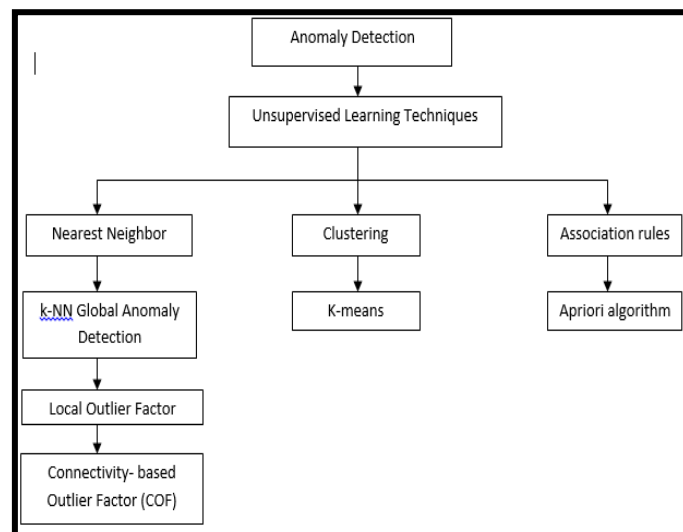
Anomaly Detection

Unsupervised Learning Techniques

Nearest Neighbor

Clustering

Association rules

k-NN Global Anomaly Detection

K-means

Apriori algorithm

Local Outlier Factor

Connectivity- based Outlier Factor (COF)